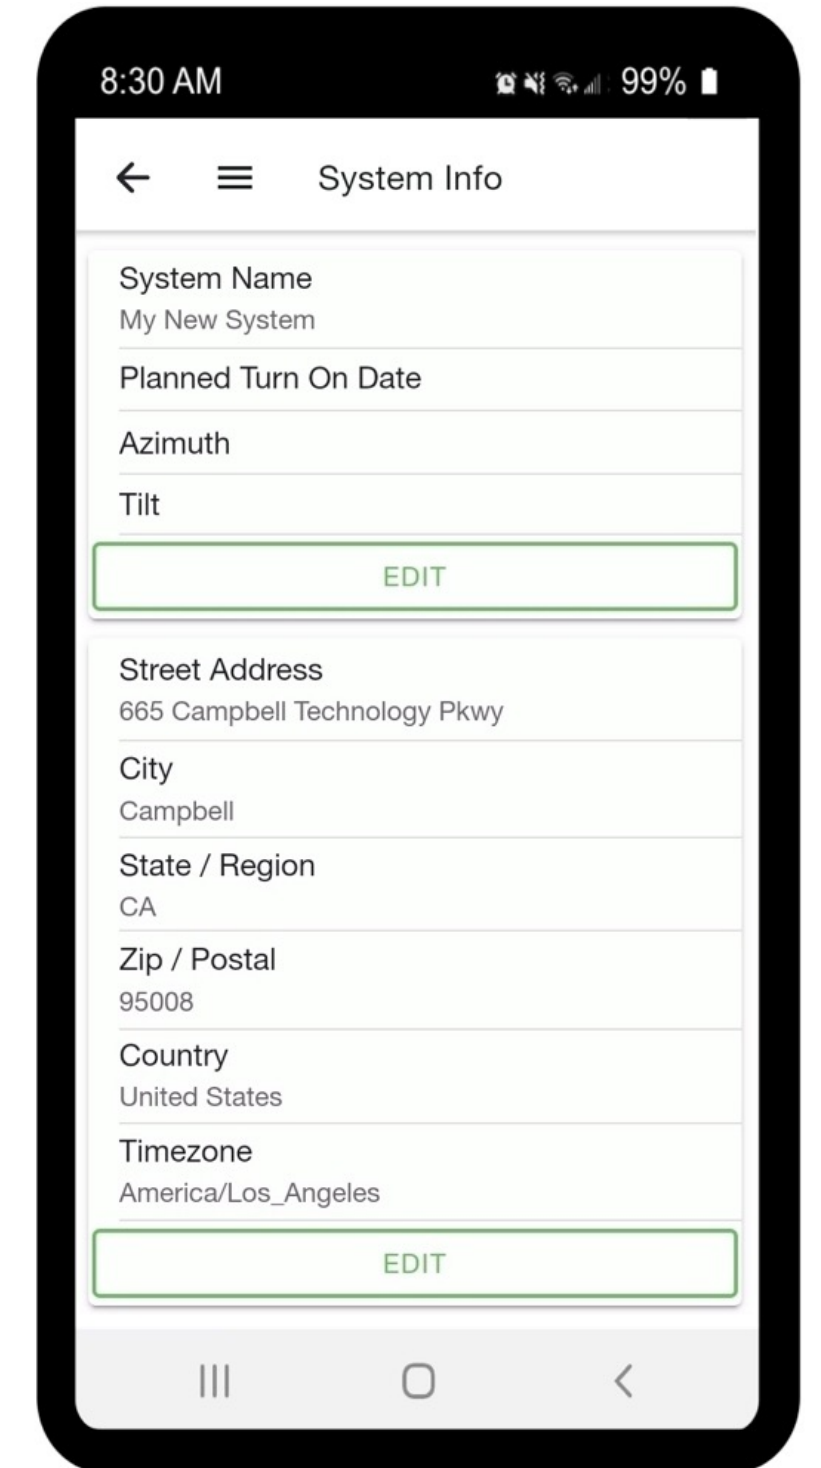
8:30 AM 99%

System Info

System Name
My New System

Planned Turn On Date

Azimuth

Tilt

EDIT

Street Address
665 Campbell Technology Pkwy

City
Campbell

State / Region
CA

Zip / Postal
95008

Country
United States

Timezone
America/Los_Angeles

EDIT